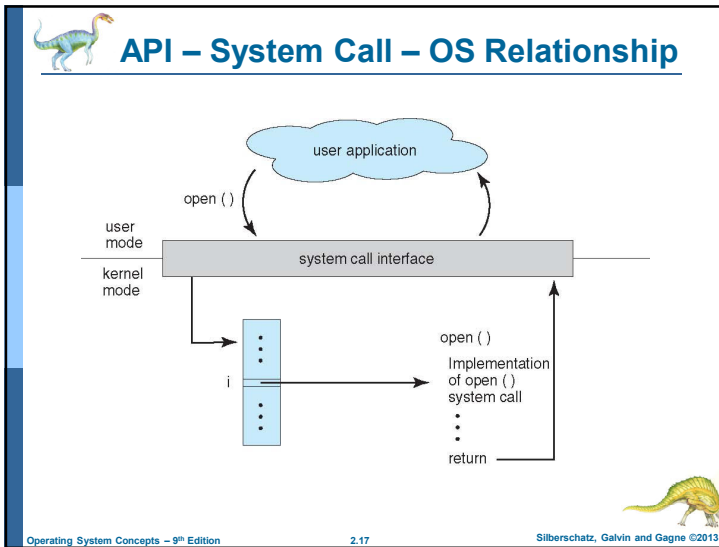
API – System Call – OS Relationship

user application

open ( )

user mode

system call interface

kernel mode

i

open ( )

Implementation of open ( ) system call

return

Operating System Concepts – 9th Edition

2.17

Silberschatz, Galvin and Gagne ©2013